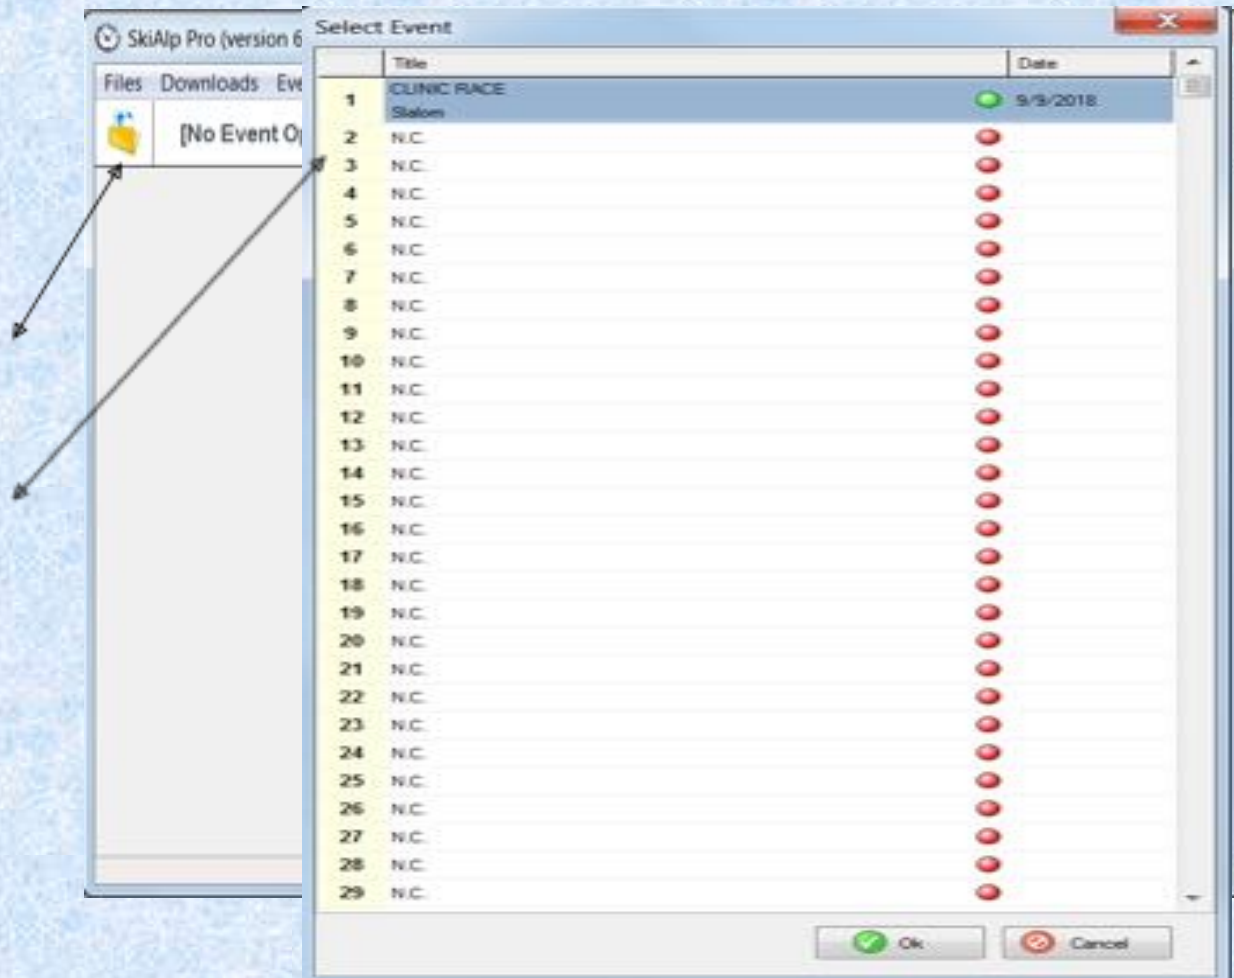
SkiAlp Pro (version 6

Files Downloads Eve

[No Event Op

Select Event

| | Title | Date |
|---|---|---|
| 1 | CLINIC RACE Slalom | 9/9/2018 |
| 2 | N.C. | |
| 3 | N.C. | |
| 4 | N.C. | |
| 5 | N.C. | |
| 6 | N.C. | |
| 7 | N.C. | |
| 8 | N.C. | |
| 9 | N.C. | |
| 10 | N.C. | |
| 11 | N.C. | |
| 12 | N.C. | |
| 13 | N.C. | |
| 14 | N.C. | |
| 15 | N.C. | |
| 16 | N.C. | |
| 17 | N.C. | |
| 18 | N.C. | |
| 19 | N.C. | |
| 20 | N.C. | |
| 21 | N.C. | |
| 22 | N.C. | |
| 23 | N.C. | |
| 24 | N.C. | |
| 25 | N.C. | |
| 26 | N.C. | |
| 27 | N.C. | |
| 28 | N.C. | |
| 29 | N.C. | |

Ok Cancel